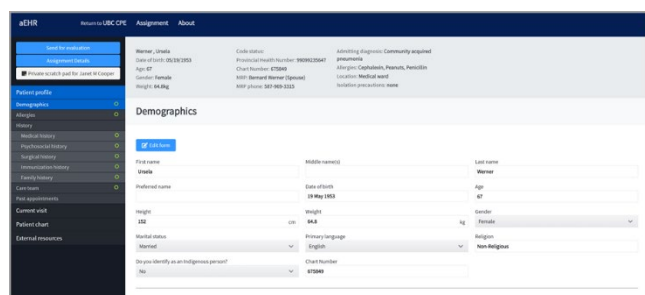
aEHR Return to UBC CPE Assignment About

Send for evaluation

Assignment Details

Private scratch pad for Janet M Cooper

Patient profile

Demographics

Allergies

History

Medical history

Psychosocial history

Surgical history

Immunization history

Family history

Care team

Past appointments

Current visit

Patient chart

External resources

Werner , Ursula
Date of birth: 05/19/1953
Age: 67
Gender: Female
Weight: 84.8kg

Code status:
Provincial Health Number: 98069225647
Chart Number: 675049
MRP: Bernard Werner (Spouse)
MRP phone: 587-869-3315

Admitting diagnosis: Community acquired pneumonia
Allergies: Cephalexin, Peanuts, Penicillin
Location: Medical ward
Isolation precautions: none

Demographics

Edit form

| First name | Middle name(s) | Last name |
|---|---|---|
| Ursula | | Werner |
| Preferred name | Date of birth | Age |
| | 19 May 1953 | 67 |
| Height | Weight | Gender |
| 152 cm | 84.8 kg | Female |
| Marital status | Primary language | Religion |
| Married | English | Non Religious |
| Do you identify as an Indigenous person? | Chart Number | |
| No | 675049 | |